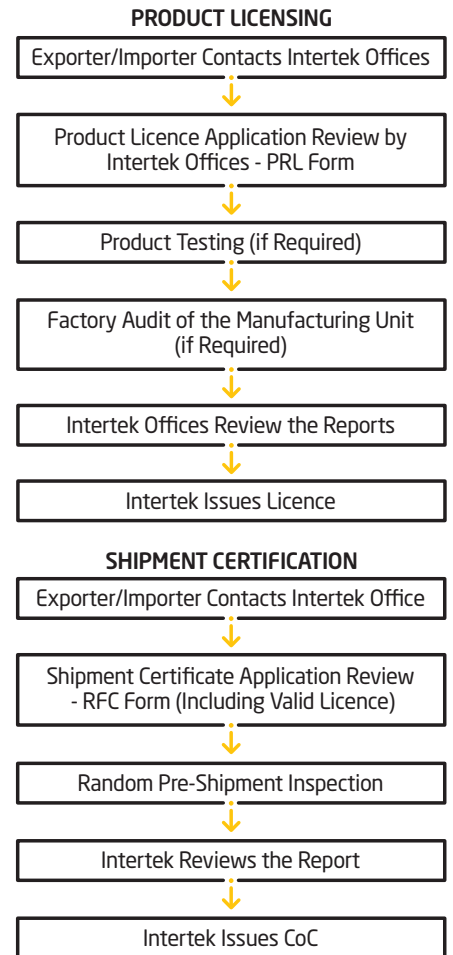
PRODUCT LICENSING

Exporter/Importer Contacts Intertek Offices

Product Licence Application Review by Intertek Offices - PRL Form

Product Testing (if Required)

Factory Audit of the Manufacturing Unit (if Required)

Intertek Offices Review the Reports

Intertek Issues Licence

SHIPMENT CERTIFICATION

Exporter/Importer Contacts Intertek Office

Shipment Certificate Application Review - RFC Form (Including Valid Licence)

Random Pre-Shipment Inspection

Intertek Reviews the Report

Intertek Issues CoC